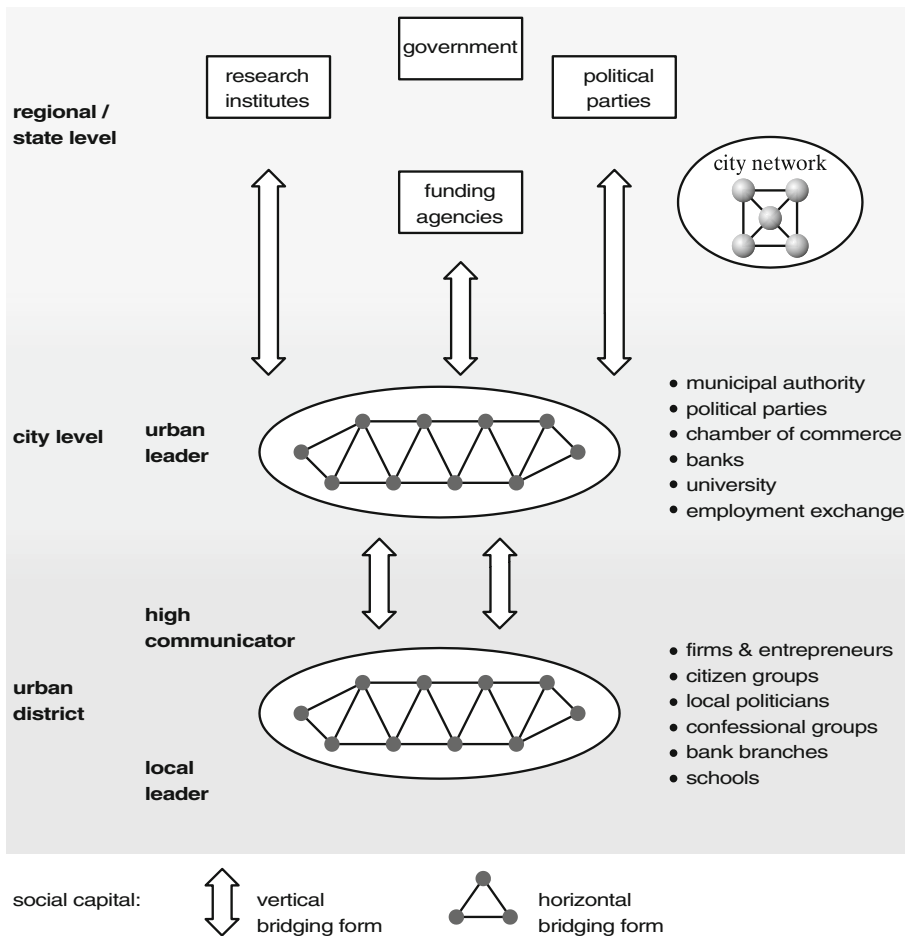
government

research institutes

political parties

regional / state level

funding agencies

city network

city level

urban leader

• municipal authority
• political parties
• chamber of commerce
• banks
• university
• employment exchange

high communicator

urban district

local leader

• firms & entrepreneurs
• citizen groups
• local politicians
• confessional groups
• bank branches
• schools

social capital: vertical bridging form horizontal bridging form